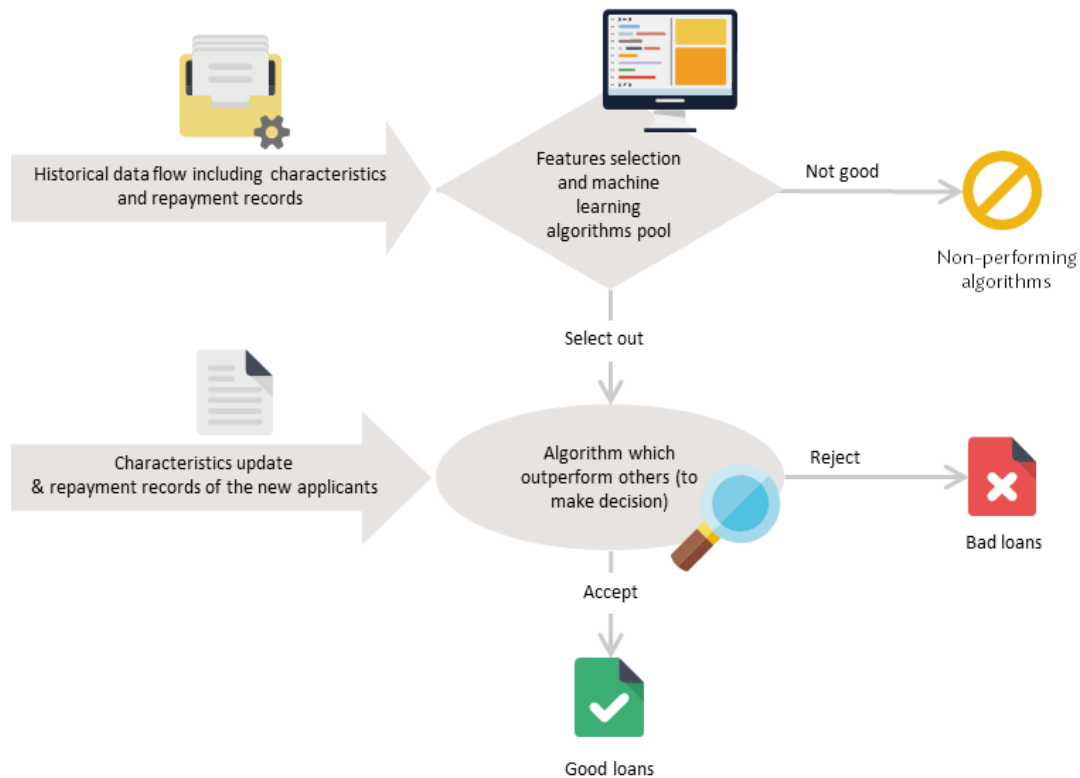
Historical data flow including characteristics and repayment records

Features selection and machine learning algorithms pool

Not good

Non-performing algorithms

Select out

Characteristics update & repayment records of the new applicants

Algorithm which outperform others (to make decision)

Reject

Bad loans

Accept

Good loans